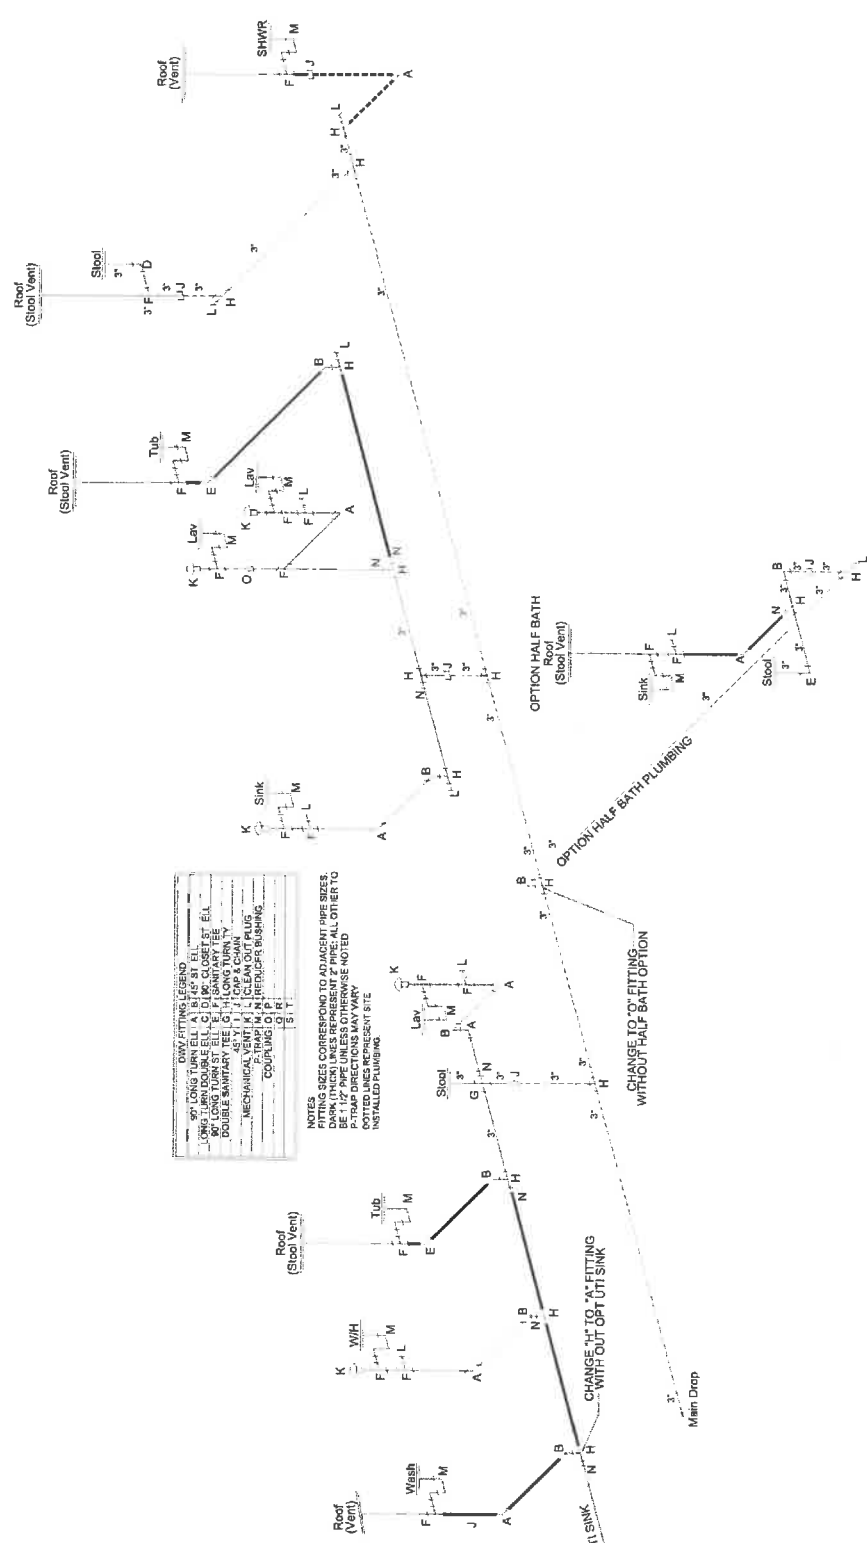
DWV FITTING LEGEND

| | | | |
|---|---|---|---|
| 90° LONG TURN ELL | A | B | 45° ST. EL |
| LONG TURN DOUBLE ELL | C | D | 90° CLOSET ST. ELL |
| 90° LONG TURN ST. ELL | E | F | SANITARY TEE |
| DOUBLE SANITARY TEE | G | H | LONG TURN Y |
| 45° Y | I | J | CAP & CHAIN |
| MECHANICAL VENT | K | L | CLEAN OUT PLUG |
| P-TRAP | M | N | REDUCER BUSHING |
| COUPLING | O | P | |
| | Q | R | |
| | S | T | |

NOTES
FITTING SIZES CORRESPOND TO ADJACENT PIPE SIZES.
DARK (THICK) LINES REPRESENT 2" PIPE; ALL OTHER TO BE 1 1/2" PIPE UNLESS OTHERWISE NOTED
P-TRAP DIRECTIONS MAY VARY
DOTTED LINES REPRESENT SITE INSTALLED PLUMBING.

Roof (Vent)
SHWR
M J F A L H H 3" 3"

Roof (Stool Vent)
Stool
3" D 3" J 3" F 3" L H 3"

Roof (Stool Vent)
Tub
M F E B L H

Lav
K D M F L F A

Lav
K F M O F N N H

H N J H 3" 3" 3" 3"

Sink
K F M L A B L H

OPTION HALF BATH
Roof (Stool Vent)
Sink M F L F A N H B J 3" 3" 3" H L
Stool 3" 3" E
3"
OPTION HALF BATH PLUMBING

B H 3" 3" 3"
CHANGE TO "O" FITTING WITHOUT HALF BATH OPTION

K F L
Lav B M A F A
Stool 3" G N J 3" H 3" 3" 3"

Roof (Stool Vent)
Tub
M F E B H N

K
W/H
M F L F A B N H

CHANGE "H" TO "A" FITTING WITH OUT OPT UTI SINK

Roof (Vent)
Wash
M F J A B N H

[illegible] SINK

3"
Main Drop